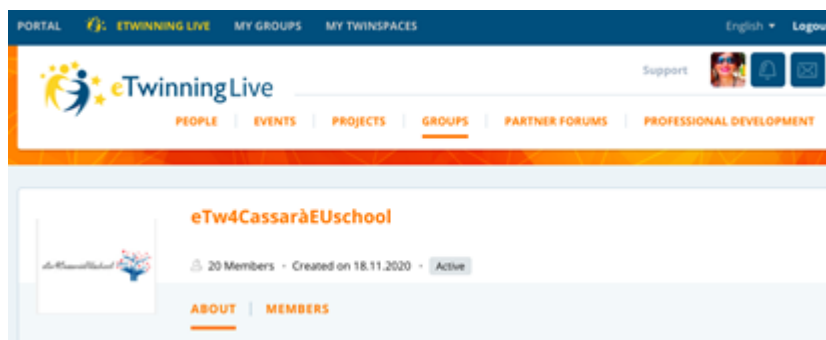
PORTAL ETWINNING LIVE MY GROUPS MY TWINSPACES English ▾ Logou

eTwinning Live

Support

PEOPLE | EVENTS | PROJECTS | GROUPS | PARTNER FORUMS | PROFESSIONAL DEVELOPMENT

eTw4CassaràEUschool

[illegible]

20 Members · Created on 18.11.2020 · Active

ABOUT | MEMBERS